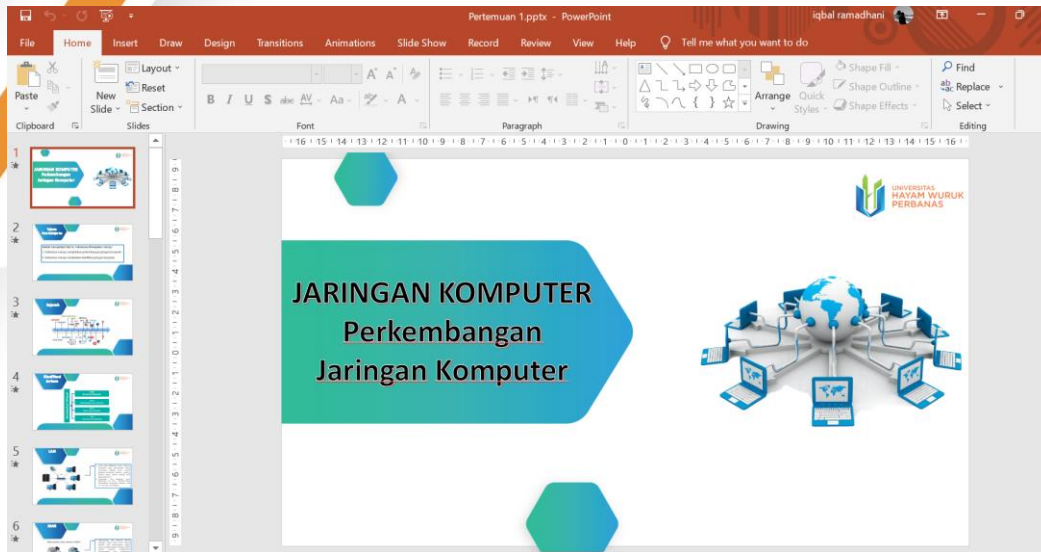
Pertemuan 1.pptx - PowerPoint

iqbal ramadhani

File Home Insert Draw Design Transitions Animations Slide Show Record Review View Help Tell me what you want to do

Paste Clipboard New Slide Layout Reset Section Slides

B I U S abc AV Aa A Font

Paragraph

Arrange Quick Styles Shape Fill Shape Outline Shape Effects Drawing

Find Replace Select Editing

1 2 3 4 5 6

UNIVERSITAS HAYAM WURUK PERBANAS

JARINGAN KOMPUTER
Perkembangan
Jaringan Komputer